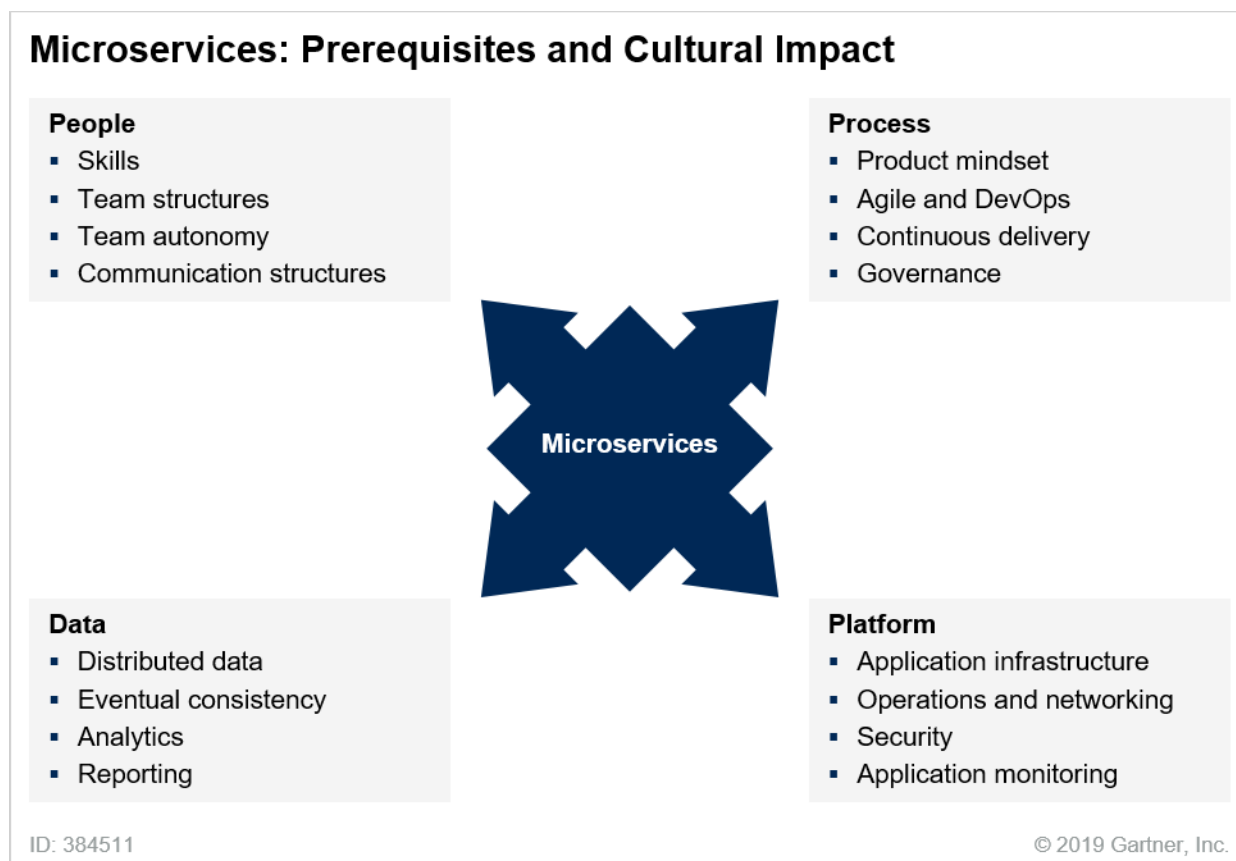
Microservices: Prerequisites and Cultural Impact

People
- Skills
- Team structures
- Team autonomy
- Communication structures

Process
- Product mindset
- Agile and DevOps
- Continuous delivery
- Governance

Microservices

Data
- Distributed data
- Eventual consistency
- Analytics
- Reporting

Platform
- Application infrastructure
- Operations and networking
- Security
- Application monitoring

ID: 384511

© 2019 Gartner, Inc.